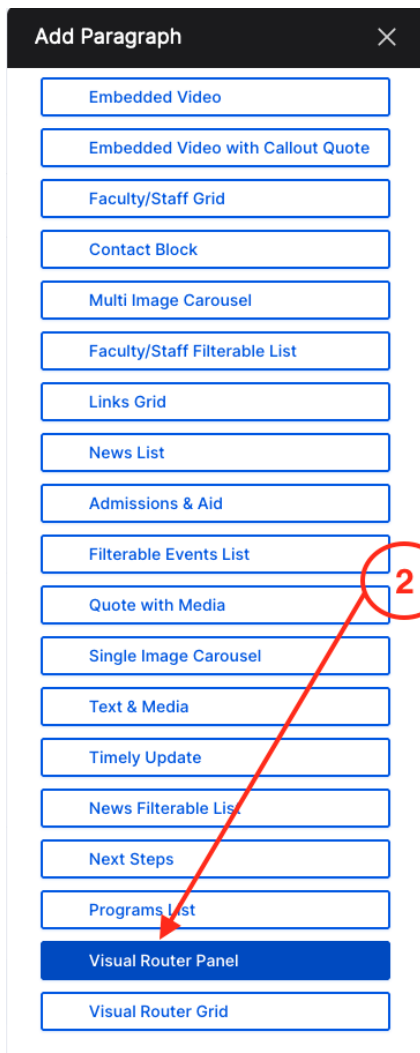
Add Paragraph

Embedded Video

Embedded Video with Callout Quote

Faculty/Staff Grid

Contact Block

Multi Image Carousel

Faculty/Staff Filterable List

Links Grid

News List

Admissions & Aid

Filterable Events List

2

Quote with Media

Single Image Carousel

Text & Media

Timely Update

News Filterable List

Next Steps

Programs List

Visual Router Panel

Visual Router Grid